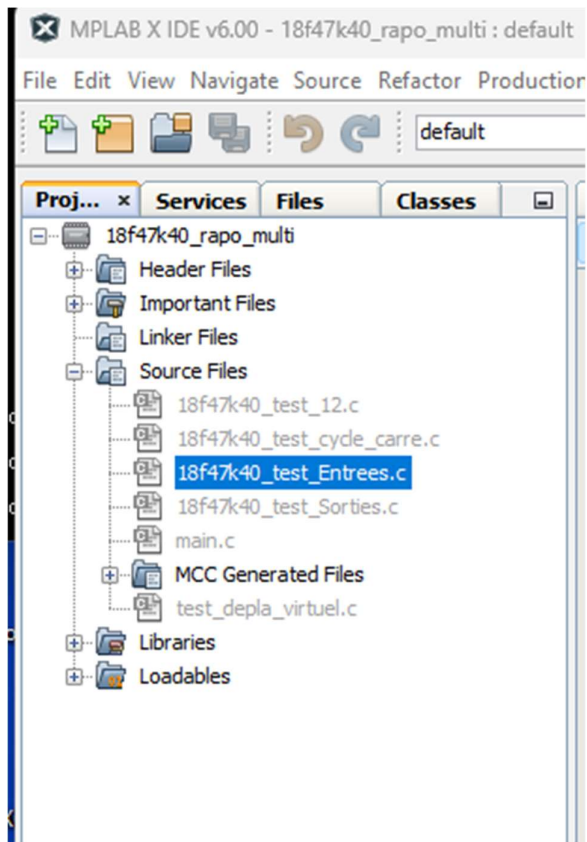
MPLAB X IDE v6.00 - 18f47k40_rapo_multi : default

File Edit View Navigate Source Refactor Production

default

Proj... × Services Files Classes

18f47k40_rapo_multi
Header Files
Important Files
Linker Files
Source Files
18f47k40_test_12.c
18f47k40_test_cycle_carre.c
18f47k40_test_Entrees.c
18f47k40_test_Sorties.c
main.c
MCC Generated Files
test_depla_virtuel.c
Libraries
Loadables